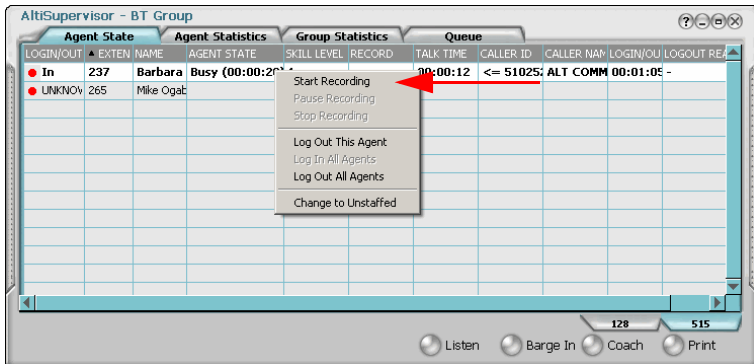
AltiSupervisor - BT Group

Agent State | Agent Statistics | Group Statistics | Queue

| LOGIN/OUT | EXTEN | NAME | AGENT STATE | SKILL LEVEL | RECORD | TALK TIME | CALLER ID | CALLER NAM | LOGIN/OU | LOGOUT REA |
|---|---|---|---|---|---|---|---|---|---|---|
| In | 237 | Barbara | Busy (00:00:2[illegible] | | | 00:00:12 | <= 51025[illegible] | ALT COMM | 00:01:0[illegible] | - |
| UNKNOV | 265 | Mike Ogab | | | | | | | | |

Start Recording
Pause Recording
Stop Recording
Log Out This Agent
Log In All Agents
Log Out All Agents
Change to Unstaffed

128
515

Listen
Barge In
Coach
Print